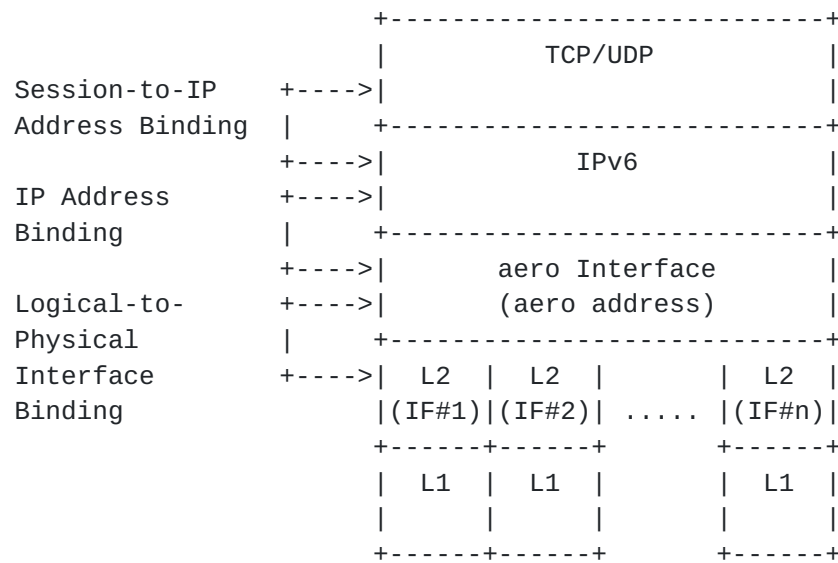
```
                     +----------------------------+
                     |          TCP/UDP           |
Session-to-IP   +---->|                            |
Address Binding |    +----------------------------+
                +---->|            IPv6            |
IP Address      +---->|                            |
Binding         |    +----------------------------+
                +---->|       aero Interface       |
Logical-to-     +---->|       (aero address)       |
Physical        |    +----------------------------+
Interface       +---->|  L2  |  L2  |       |  L2  |
Binding              |(IF#1)|(IF#2)| ..... |(IF#n)|
                     +------+------+       +------+
                     |  L1  |  L1  |       |  L1  |
                     |      |      |       |      |
                     +------+------+       +------+
```